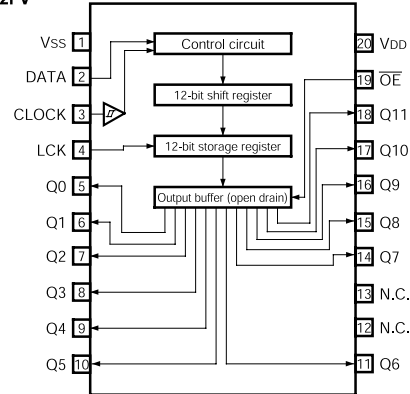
2.V

VSS 1
DATA 2
CLOCK 3
LCK 4
Q0 5
Q1 6
Q2 7
Q3 8
Q4 9
Q5 10

Control circuit
12-bit shift register
12-bit storage register
Output buffer (open drain)

20 VDD
19 $\overline{OE}$
18 Q11
17 Q10
16 Q9
15 Q8
14 Q7
13 N.C.
12 N.C.
11 Q6